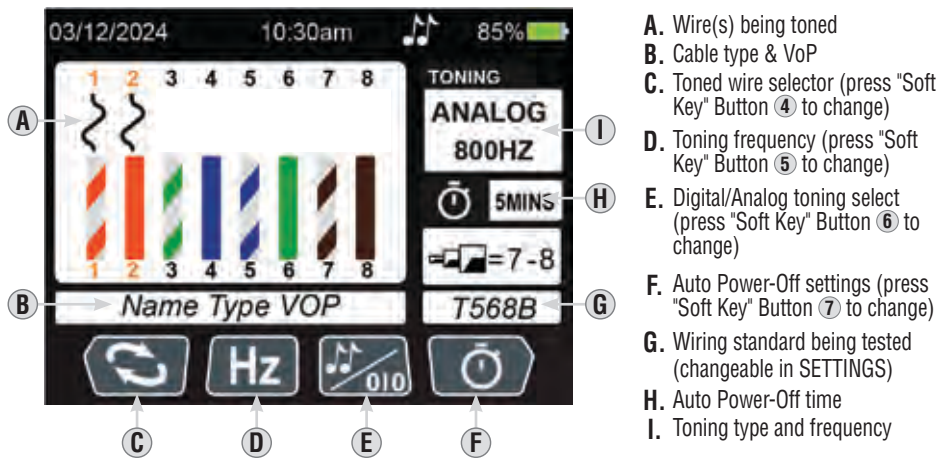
03/12/2024 10:30am 85%

1 2 3 4 5 6 7 8

TONING
ANALOG
800HZ

5MINS

=7-8

1 2 3 4 5 6 7 8

Name Type VOP

T568B

Hz

010

A
B
C
D
E
F
G
H
I

A. Wire(s) being toned
B. Cable type & VoP
C. Toned wire selector (press "Soft Key" Button ④ to change)
D. Toning frequency (press "Soft Key" Button ⑤ to change)
E. Digital/Analog toning select (press "Soft Key" Button ⑥ to change)
F. Auto Power-Off settings (press "Soft Key" Button ⑦ to change)
G. Wiring standard being tested (changeable in SETTINGS)
H. Auto Power-Off time
I. Toning type and frequency